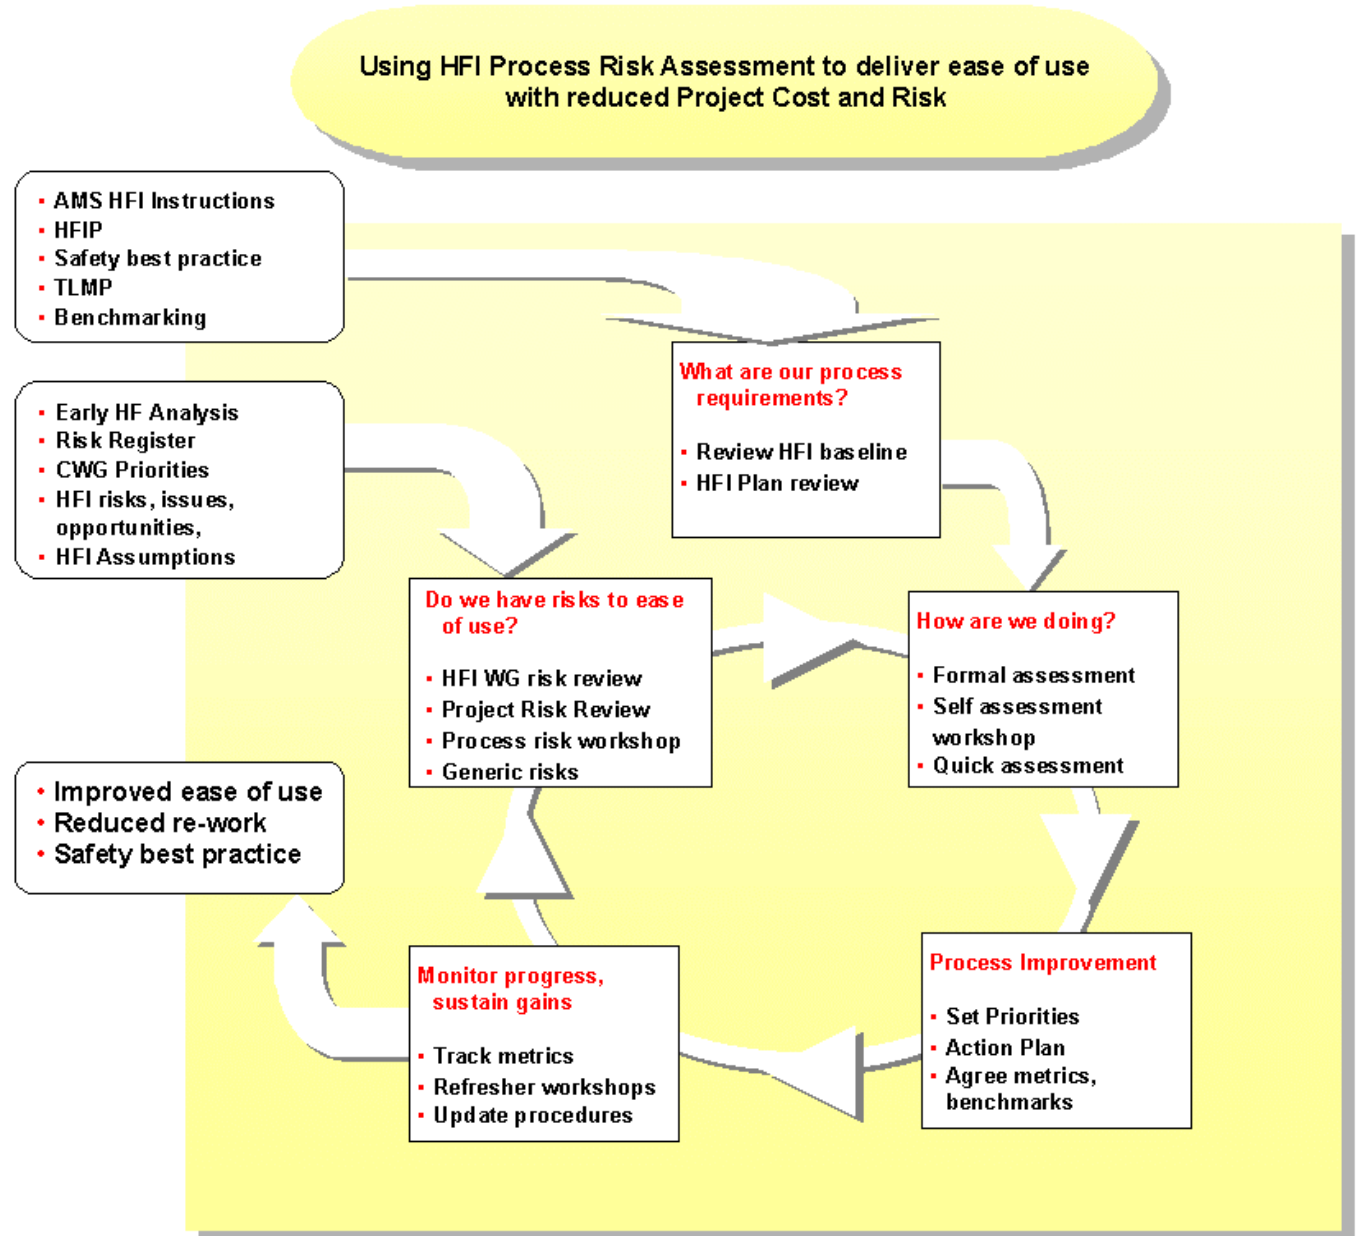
Using HFI Process Risk Assessment to deliver ease of use with reduced Project Cost and Risk

- AMS HFI Instructions
- HFIP
- Safety best practice
- TLMP
- Benchmarking

- Early HF Analysis
- Risk Register
- CWG Priorities
- HFI risks, issues, opportunities,
- HFI Assumptions

- Improved ease of use
- Reduced re-work
- Safety best practice

What are our process requirements?

- Review HFI baseline
- HFI Plan review

Do we have risks to ease of use?

- HFI WG risk review
- Project Risk Review
- Process risk workshop
- Generic risks

How are we doing?

- Formal assessment
- Self assessment workshop
- Quick assessment

Monitor progress, sustain gains

- Track metrics
- Refresher workshops
- Update procedures

Process Improvement

- Set Priorities
- Action Plan
- Agree metrics, benchmarks